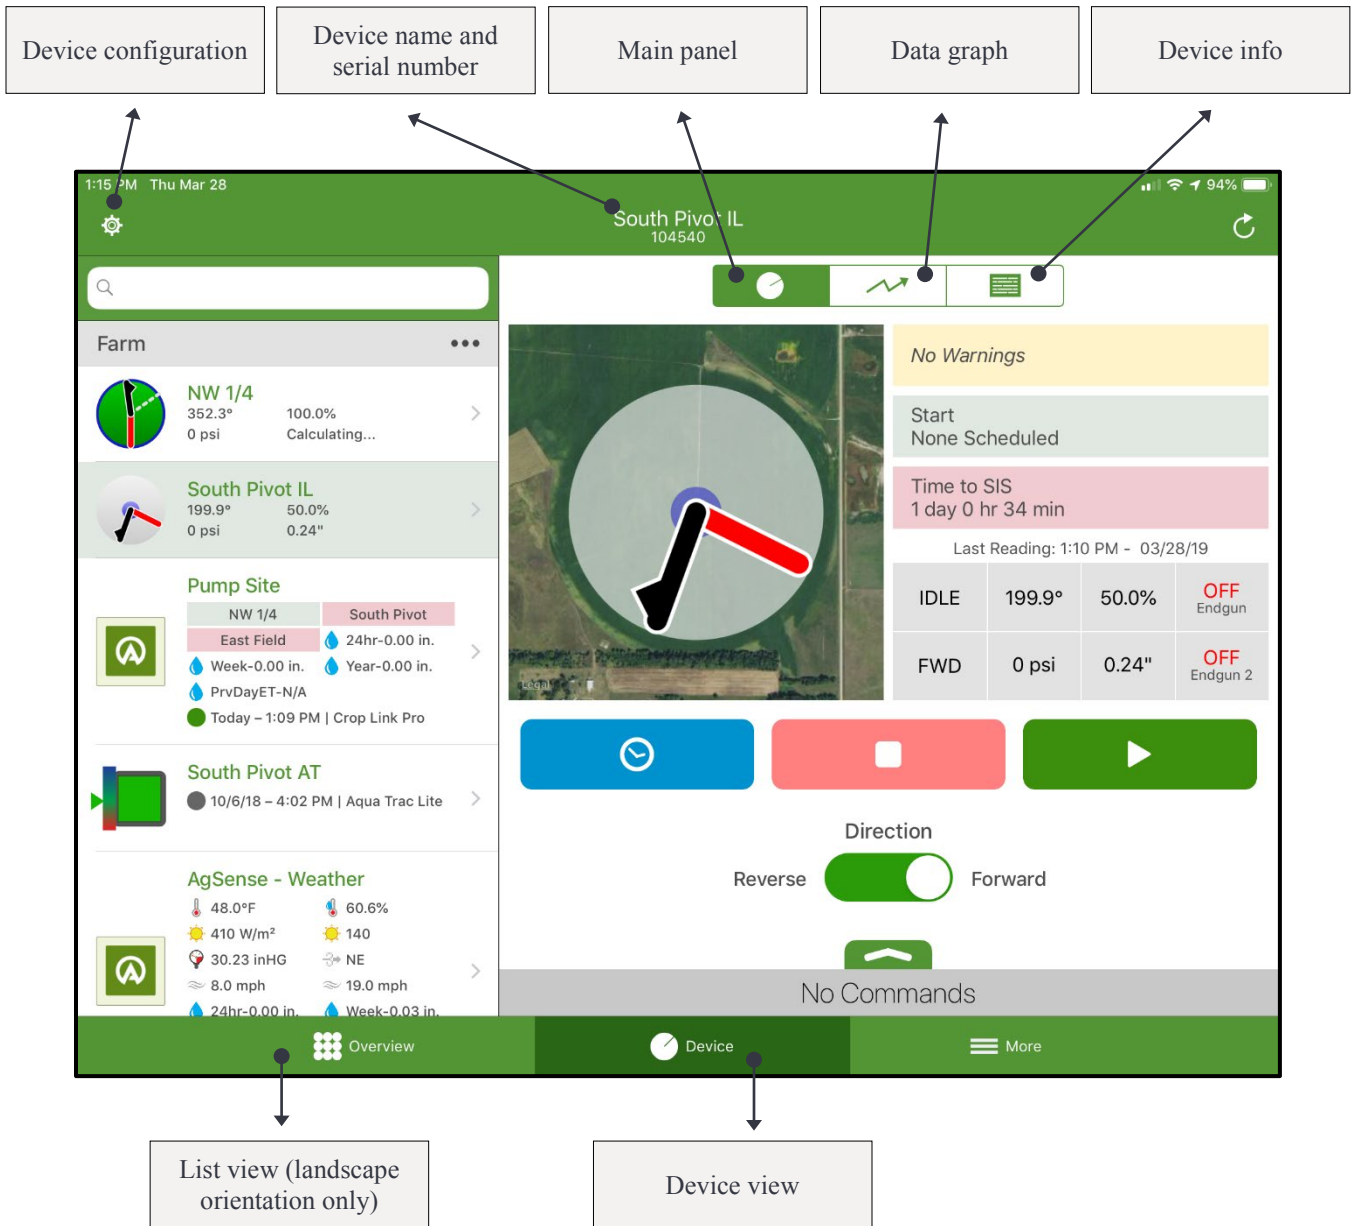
Device configuration

Device name and serial number

Main panel

Data graph

Device info

1:15 PM Thu Mar 28

94%

South Pivot IL
104540

Farm •••

NW 1/4
352.3° 100.0%
0 psi Calculating...

South Pivot IL
199.9° 50.0%
0 psi 0.24"

Pump Site

| NW 1/4 | South Pivot |
|---|---|
| East Field | 24hr-0.00 in. |

Week-0.00 in. Year-0.00 in.
PrvDayET-N/A
Today – 1:09 PM | Crop Link Pro

South Pivot AT
10/6/18 – 4:02 PM | Aqua Trac Lite

AgSense - Weather
48.0°F 60.6%
410 W/m² 140
30.23 inHG NE
8.0 mph 19.0 mph
24hr-0.00 in. Week-0.03 in.

Legal

No Warnings

Start
None Scheduled

Time to SIS
1 day 0 hr 34 min

Last Reading: 1:10 PM - 03/28/19

| IDLE | 199.9° | 50.0% | OFF Endgun |
|---|---|---|---|
| FWD | 0 psi | 0.24" | OFF Endgun 2 |

Direction
Reverse Forward

No Commands

Overview Device More

List view (landscape orientation only)

Device view